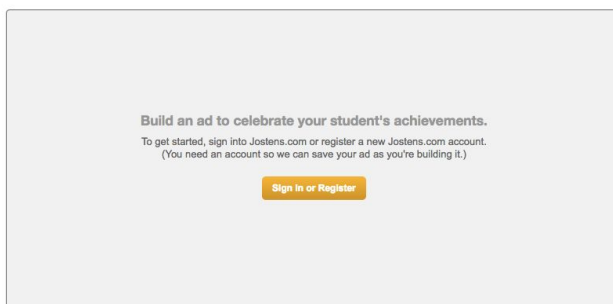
Build an ad to celebrate your student's achievements.

To get started, sign into Jostens.com or register a new Jostens.com account. (You need an account so we can save your ad as you're building it.)

Sign In or Register